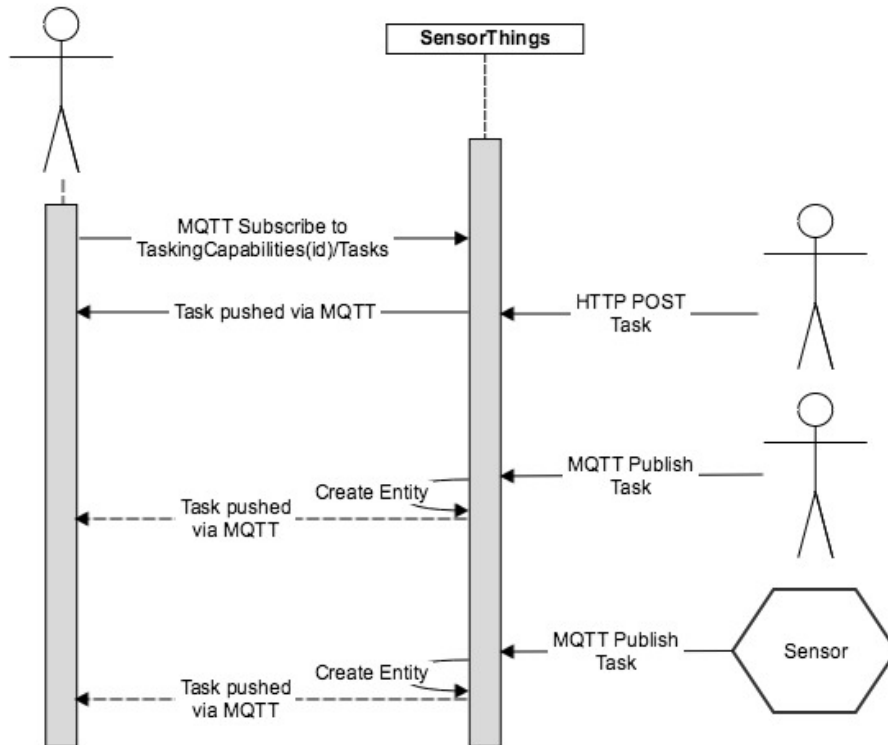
SensorThings

MQTT Subscribe to TaskingCapabilities(id)/Tasks

Task pushed via MQTT

HTTP POST Task

MQTT Publish Task

Create Entity

Task pushed via MQTT

MQTT Publish Task

Sensor

Create Entity

Task pushed via MQTT